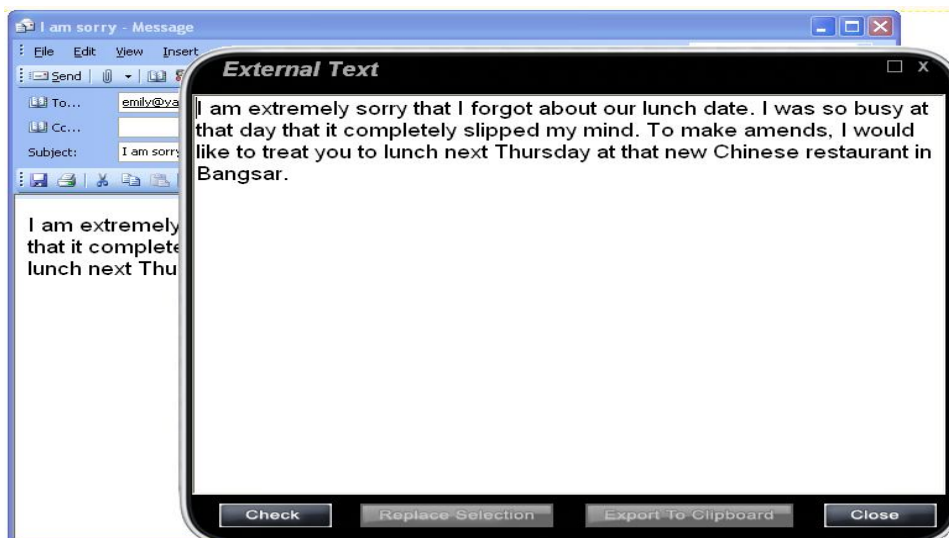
I am sorry - Message

File Edit View Insert

Send

To... emily@ya

Cc...

Subject: I am sorry

I am extremely
that it complete
lunch next Thu

External Text

I am extremely sorry that I forgot about our lunch date. I was so busy at that day that it completely slipped my mind. To make amends, I would like to treat you to lunch next Thursday at that new Chinese restaurant in Bangsar.

Check

Replace Selection

Export To Clipboard

Close